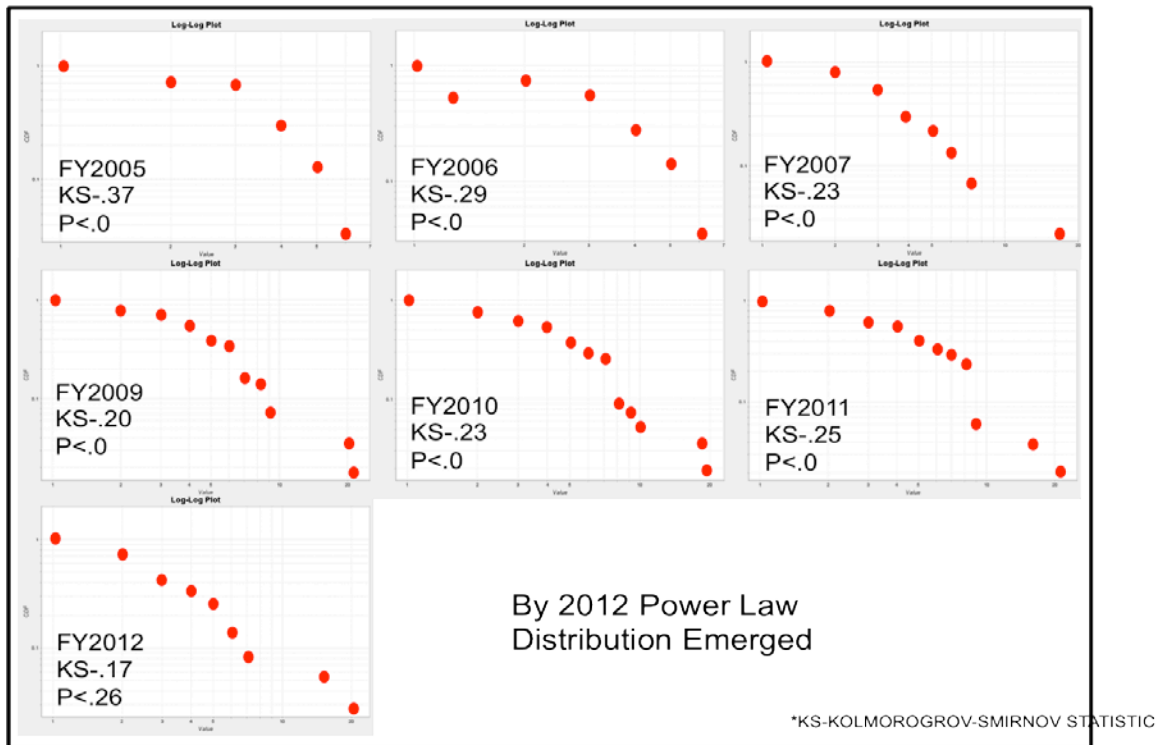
Log-Log Plot

CDF

FY2005
KS-.37
P<.0

Value

Log-Log Plot

CDF

FY2006
KS-.29
P<.0

Value

Log-Log Plot

CDF

FY2007
KS-.23
P<.0

Value

Log-Log Plot

CDF

FY2009
KS-.20
P<.0

Value

Log-Log Plot

CDF

FY2010
KS-.23
P<.0

Value

Log-Log Plot

CDF

FY2011
KS-.25
P<.0

Value

Log-Log Plot

CDF

FY2012
KS-.17
P<.26

Value

By 2012 Power Law Distribution Emerged

*KS-KOLMOROGROV-SMIRNOV STATISTIC